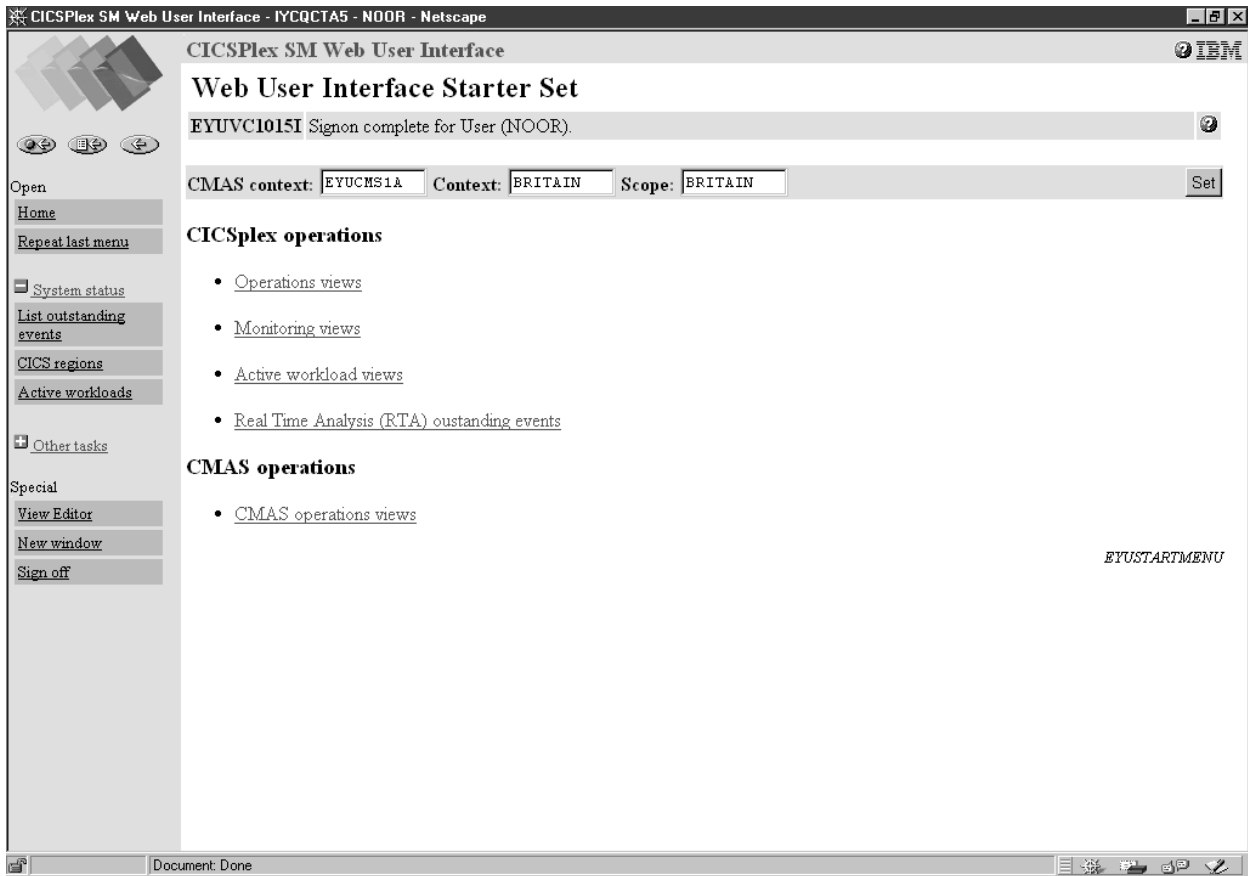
CICSPlex SM Web User Interface - IYCQCTA5 - NOOR - Netscape

CICSPlex SM Web User Interface

IBM

Web User Interface Starter Set

EYUVC1015I Signon complete for User (NOOR).

Open

Home

Repeat last menu

System status

List outstanding events

CICS regions

Active workloads

Other tasks

Special

View Editor

New window

Sign off

CMAS context: EYUCMS1A Context: BRITAIN Scope: BRITAIN Set

CICSplex operations

- Operations views
- Monitoring views
- Active workload views
- Real Time Analysis (RTA) oustanding events

CMAS operations

- CMAS operations views

EYUSTARTMENU

Document: Done